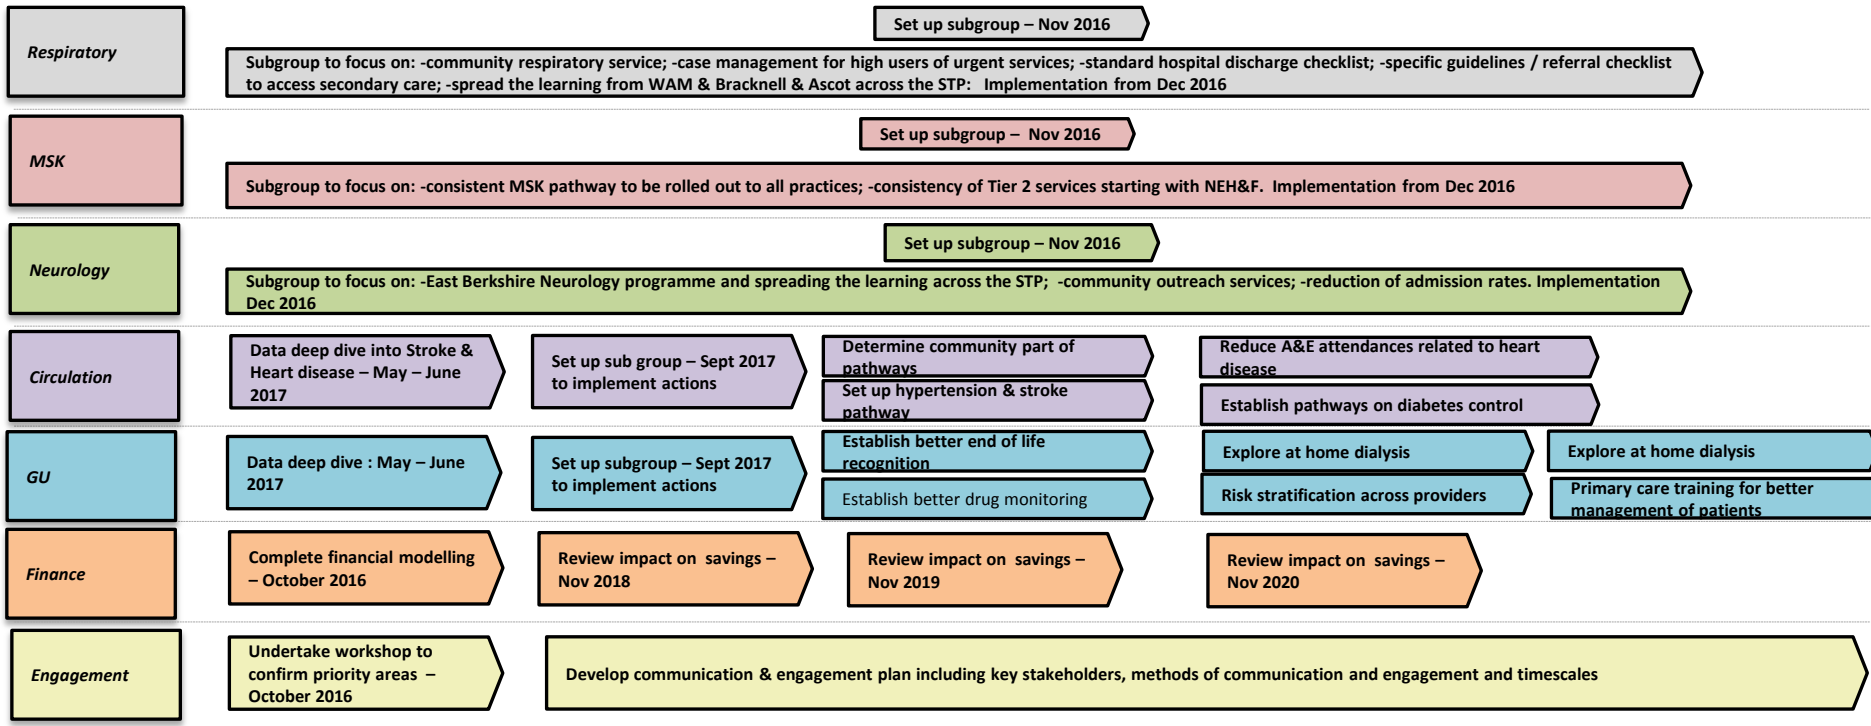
Respiratory

Set up subgroup – Nov 2016

Subgroup to focus on: -community respiratory service; -case management for high users of urgent services; -standard hospital discharge checklist; -specific guidelines / referral checklist to access secondary care; -spread the learning from WAM & Bracknell & Ascot across the STP: Implementation from Dec 2016

MSK

Set up subgroup – Nov 2016

Subgroup to focus on: -consistent MSK pathway to be rolled out to all practices; -consistency of Tier 2 services starting with NEH&F. Implementation from Dec 2016

Neurology

Set up subgroup – Nov 2016

Subgroup to focus on: -East Berkshire Neurology programme and spreading the learning across the STP; -community outreach services; -reduction of admission rates. Implementation Dec 2016

Circulation

Data deep dive into Stroke & Heart disease – May – June 2017

Set up sub group – Sept 2017 to implement actions

Determine community part of pathways

Set up hypertension & stroke pathway

Reduce A&E attendances related to heart disease

Establish pathways on diabetes control

GU

Data deep dive : May – June 2017

Set up subgroup – Sept 2017 to implement actions

Establish better end of life recognition

Establish better drug monitoring

Explore at home dialysis

Risk stratification across providers

Explore at home dialysis

Primary care training for better management of patients

Finance

Complete financial modelling – October 2016

Review impact on savings – Nov 2018

Review impact on savings – Nov 2019

Review impact on savings – Nov 2020

Engagement

Undertake workshop to confirm priority areas – October 2016

Develop communication & engagement plan including key stakeholders, methods of communication and engagement and timescales